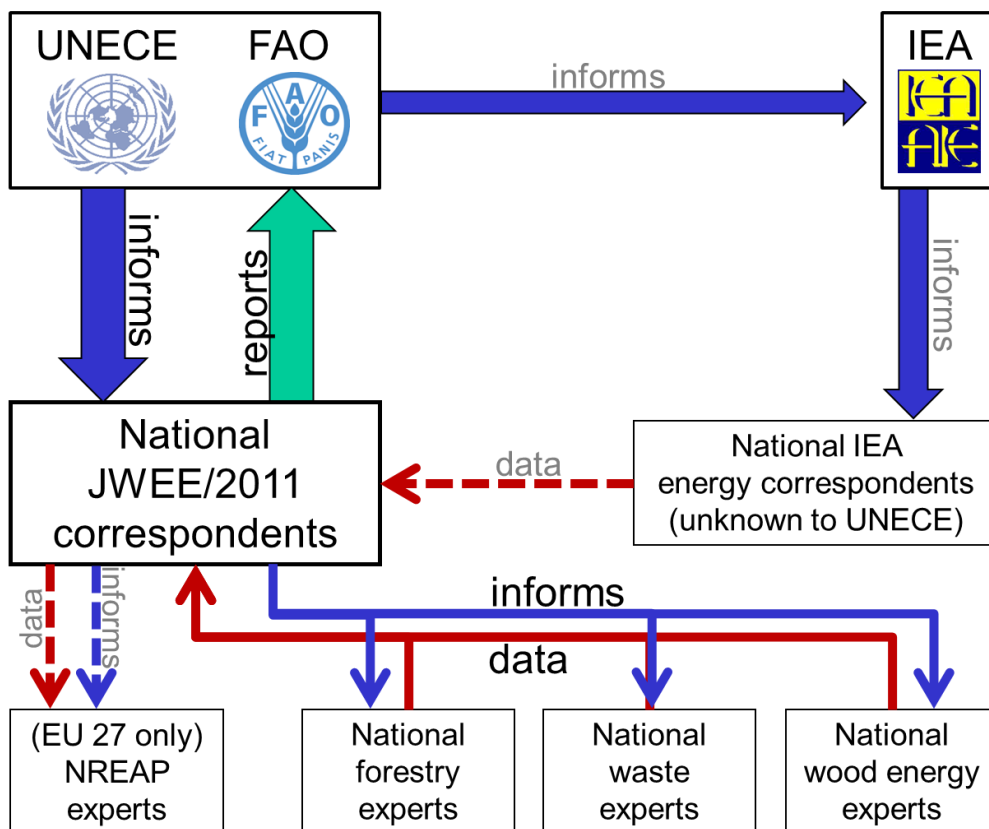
UNECE

FAO

FIAT PANIS

informs

IEA

informs

reports

informs

National JWEE/2011 correspondents

data

National IEA energy correspondents (unknown to UNECE)

data

informs

informs

data

(EU 27 only) NREAP experts

National forestry experts

National waste experts

National wood energy experts